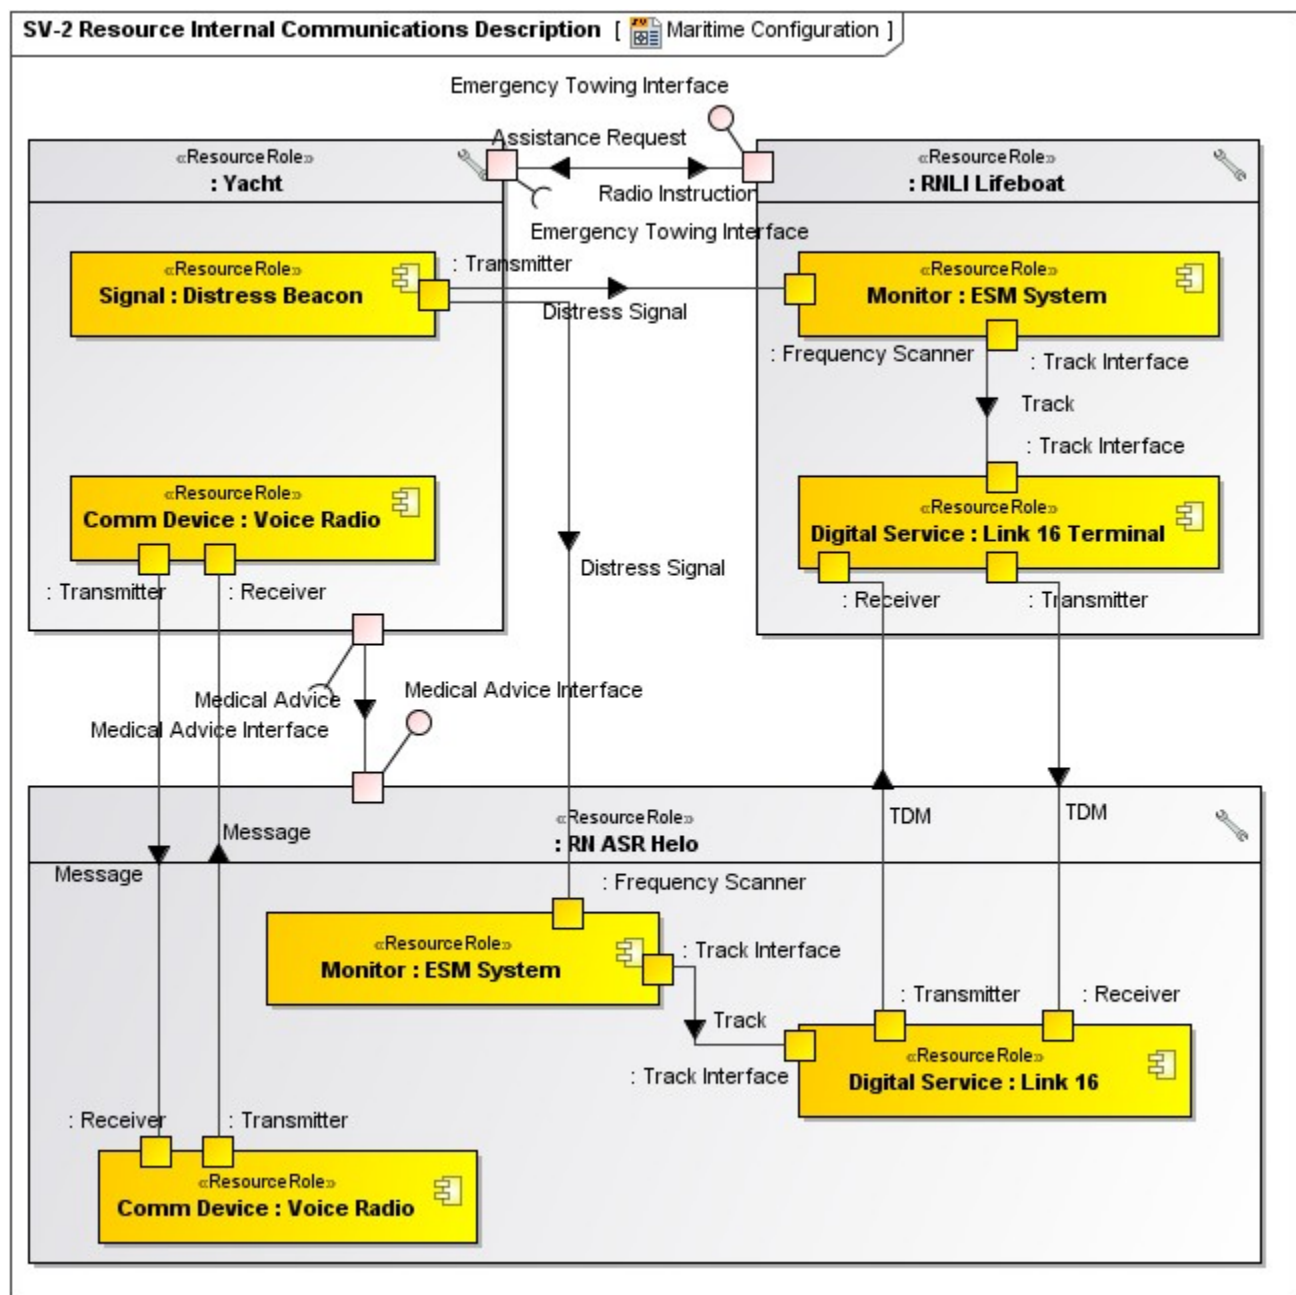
SV-2 Resource Internal Communications Description [ Maritime Configuration ]

Emergency Towing Interface

Assistance Request

Radio Instruction

Emergency Towing Interface

«ResourceRole»
: Yacht

«ResourceRole»
: RNLI Lifeboat

«ResourceRole»
Signal : Distress Beacon

: Transmitter

Distress Signal

«ResourceRole»
Monitor : ESM System

: Frequency Scanner

: Track Interface

Track

: Track Interface

«ResourceRole»
Comm Device : Voice Radio

«ResourceRole»
Digital Service : Link 16 Terminal

Distress Signal

: Transmitter

: Receiver

: Receiver

: Transmitter

Medical Advice

Medical Advice Interface

Medical Advice Interface

TDM

TDM

«ResourceRole»
: RN ASR Helo

Message

Message

: Frequency Scanner

«ResourceRole»
Monitor : ESM System

: Track Interface

Track

: Transmitter

: Receiver

«ResourceRole»
Digital Service : Link 16

: Track Interface

: Receiver

: Transmitter

«ResourceRole»
Comm Device : Voice Radio